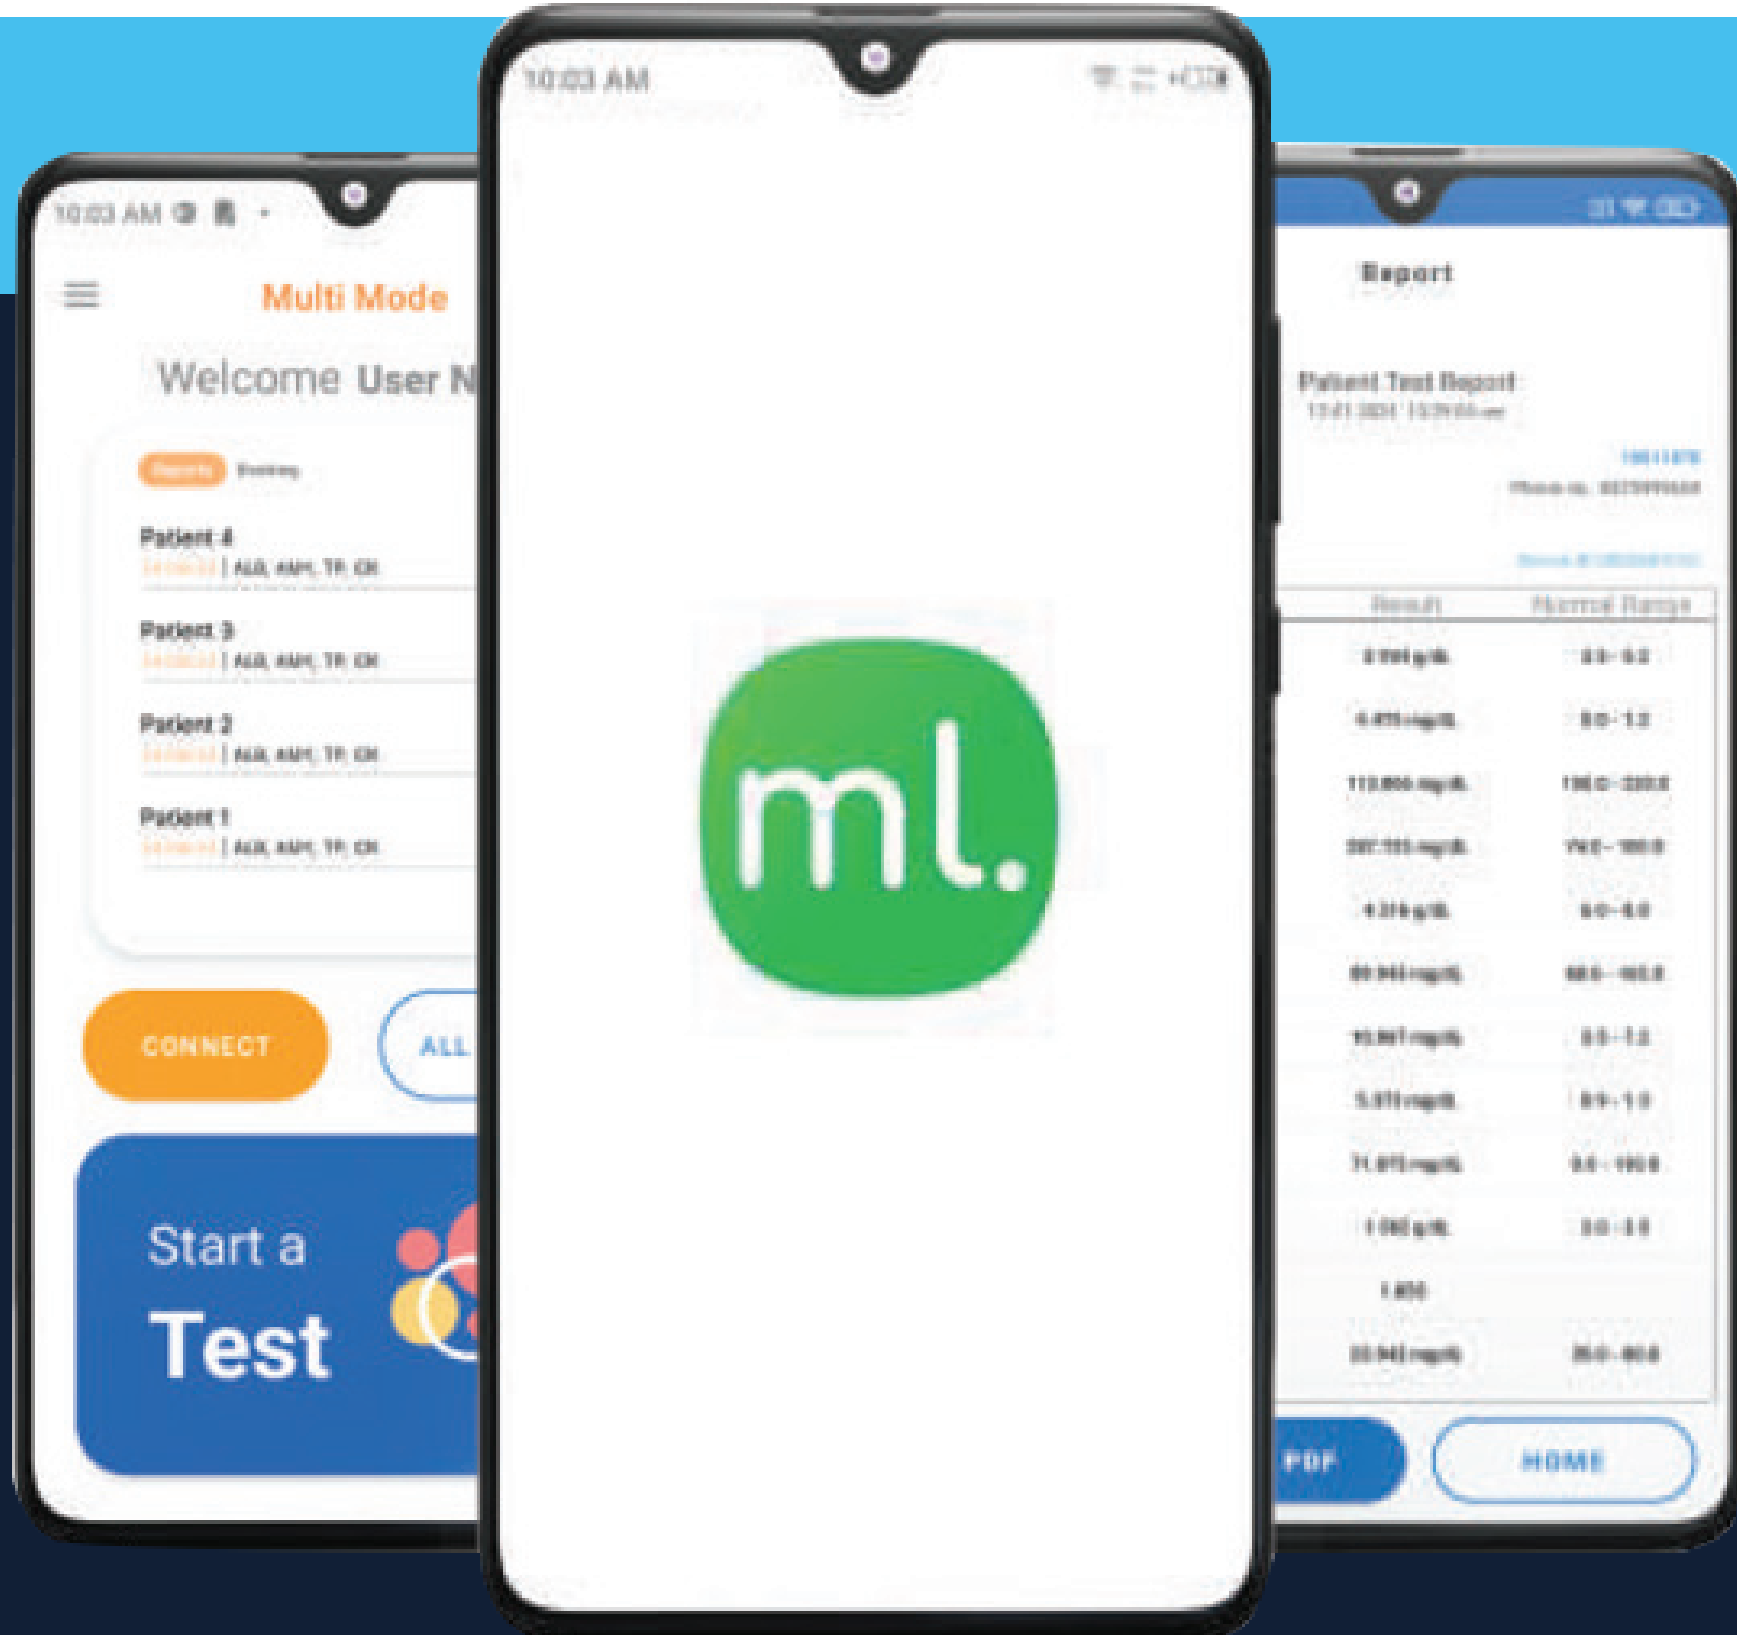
10:03 AM

Multi Mode

Welcome User N

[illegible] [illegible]

Patient 4
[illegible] | ALB, AMY, TP, CR

Patient 3
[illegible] | ALB, AMY, TP, CR

Patient 2
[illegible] | ALB, AMY, TP, CR

Patient 1
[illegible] | ALB, AMY, TP, CR

CONNECT

ALL

Start a
Test

10:03 AM

ml.

Report

Patient Test Report
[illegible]

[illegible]
Phone no. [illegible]

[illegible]

| Result | Normal Range |
|---|---|
| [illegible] | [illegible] |
| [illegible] | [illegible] |
| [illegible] | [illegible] |
| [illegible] | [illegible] |
| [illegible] | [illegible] |
| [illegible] | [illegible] |
| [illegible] | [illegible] |
| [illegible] | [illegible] |
| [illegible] | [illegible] |
| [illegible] | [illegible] |
| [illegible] | |
| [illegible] | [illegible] |

PDF

HOME